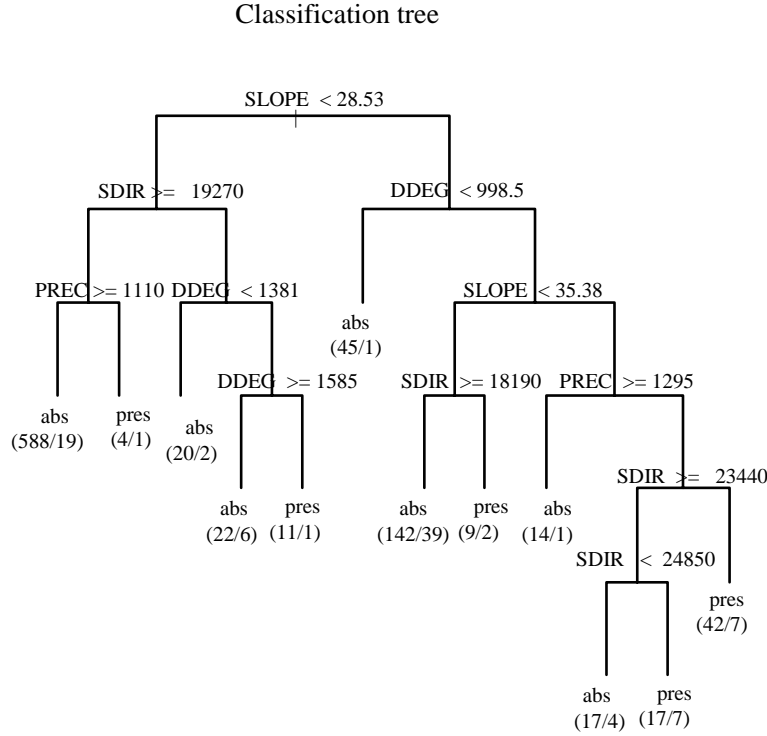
Classification tree

SLOPE < 28.53

SDIR >= 19270

DDEG < 998.5

PREC >= 1110

DDEG < 1381

abs
(45/1)

SLOPE < 35.38

DDEG >= 1585

SDIR >= 18190

PREC >= 1295

abs
(588/19)

pres
(4/1)

abs
(20/2)

SDIR >= 23440

abs
(22/6)

pres
(11/1)

abs
(142/39)

pres
(9/2)

abs
(14/1)

SDIR < 24850

pres
(42/7)

abs
(17/4)

pres
(17/7)